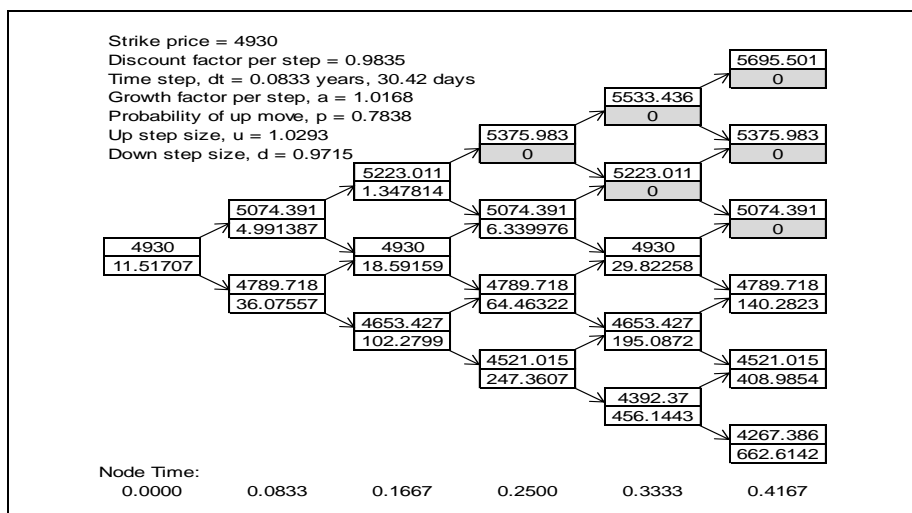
Strike price = 4930
Discount factor per step = 0.9835
Time step, dt = 0.0833 years, 30.42 days
Growth factor per step, a = 1.0168
Probability of up move, p = 0.7838
Up step size, u = 1.0293
Down step size, d = 0.9715

4930
11.51707

5074.391
4.991387

4789.718
36.07557

5223.011
1.347814

4930
18.59159

4653.427
102.2799

5375.983
0

5074.391
6.339976

4789.718
64.46322

4521.015
247.3607

5533.436
0

5223.011
0

4930
29.82258

4653.427
195.0872

4392.37
456.1443

5695.501
0

5375.983
0

5074.391
0

4789.718
140.2823

4521.015
408.9854

4267.386
662.6142

Node Time:
0.0000 0.0833 0.1667 0.2500 0.3333 0.4167